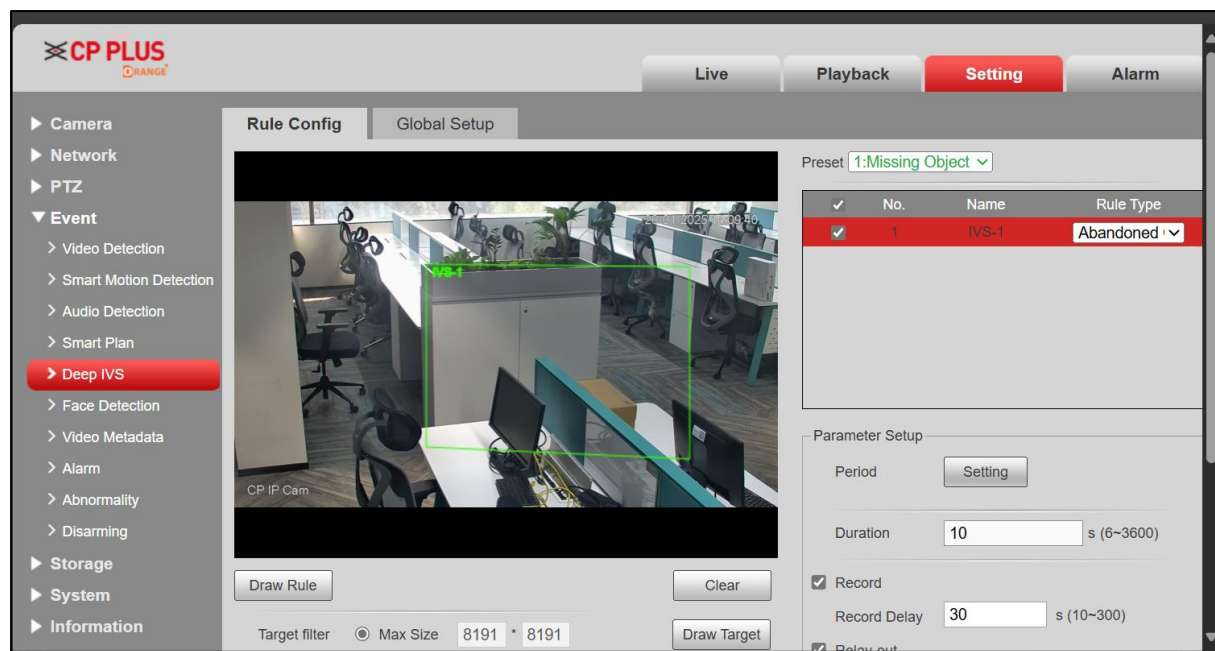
CP PLUS
ORANGE

Live
Playback
Setting
Alarm

▶ Camera
▶ Network
▶ PTZ
▼ Event
> Video Detection
> Smart Motion Detection
> Audio Detection
> Smart Plan
> Deep IVS
> Face Detection
> Video Metadata
> Alarm
> Abnormality
> Disarming
▶ Storage
▶ System
▶ Information

Rule Config
Global Setup

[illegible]
IVS-1
CP IP Cam

Draw Rule
Clear
Target filter
Max Size
8191
*
8191
Draw Target

Preset 1:Missing Object

| ✓ | No. | Name | Rule Type |
|---|---|---|---|
| ✓ | 1 | IVS-1 | Abandoned |

Parameter Setup
Period
Setting
Duration
10
s (6~3600)
Record
Record Delay
30
s (10~300)
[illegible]